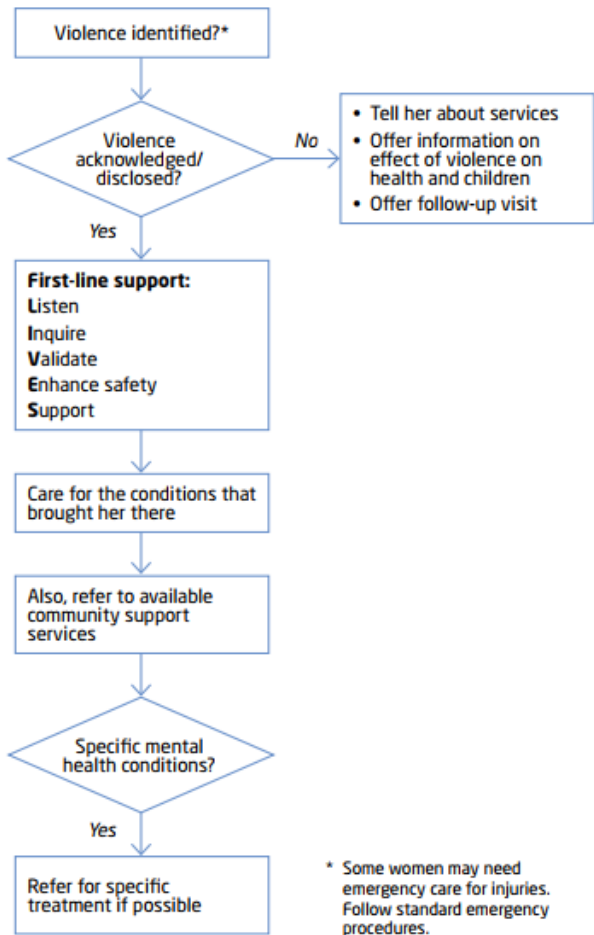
Violence identified?*

Violence acknowledged/ disclosed?

No

- Tell her about services
- Offer information on effect of violence on health and children
- Offer follow-up visit

Yes

**First-line support:**
**L**isten
**I**nquire
**V**alidate
**E**nhance safety
**S**upport

Care for the conditions that brought her there

Also, refer to available community support services

Specific mental health conditions?

Yes

Refer for specific treatment if possible

* Some women may need emergency care for injuries. Follow standard emergency procedures.